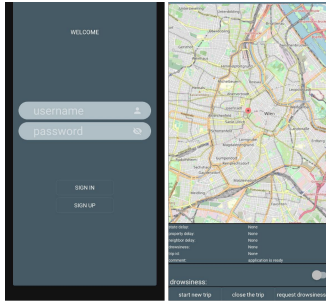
WELCOME

username

password

SIGN IN

SIGN UP

Wien

state delay: None
property delay: None
neighbor delay: None
drowsiness: None
trip id: None
comment: application is ready

drowsiness:

start new trip

close the trip

request drowsiness